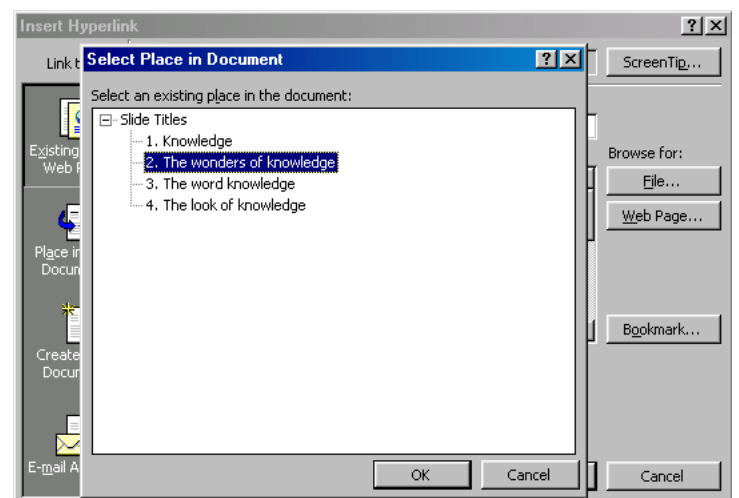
Insert Hyperlink

?X

Link t

Select Place in Document

?X

ScreenTip...

Select an existing place in the document:

Slide Titles

1. Knowledge

2. The wonders of knowledge

3. The word knowledge

4. The look of knowledge

Existing Web P

Browse for:

File...

Web Page...

Place in Docum

Create Docu

Bookmark...

E-mail A

OK

Cancel

Cancel